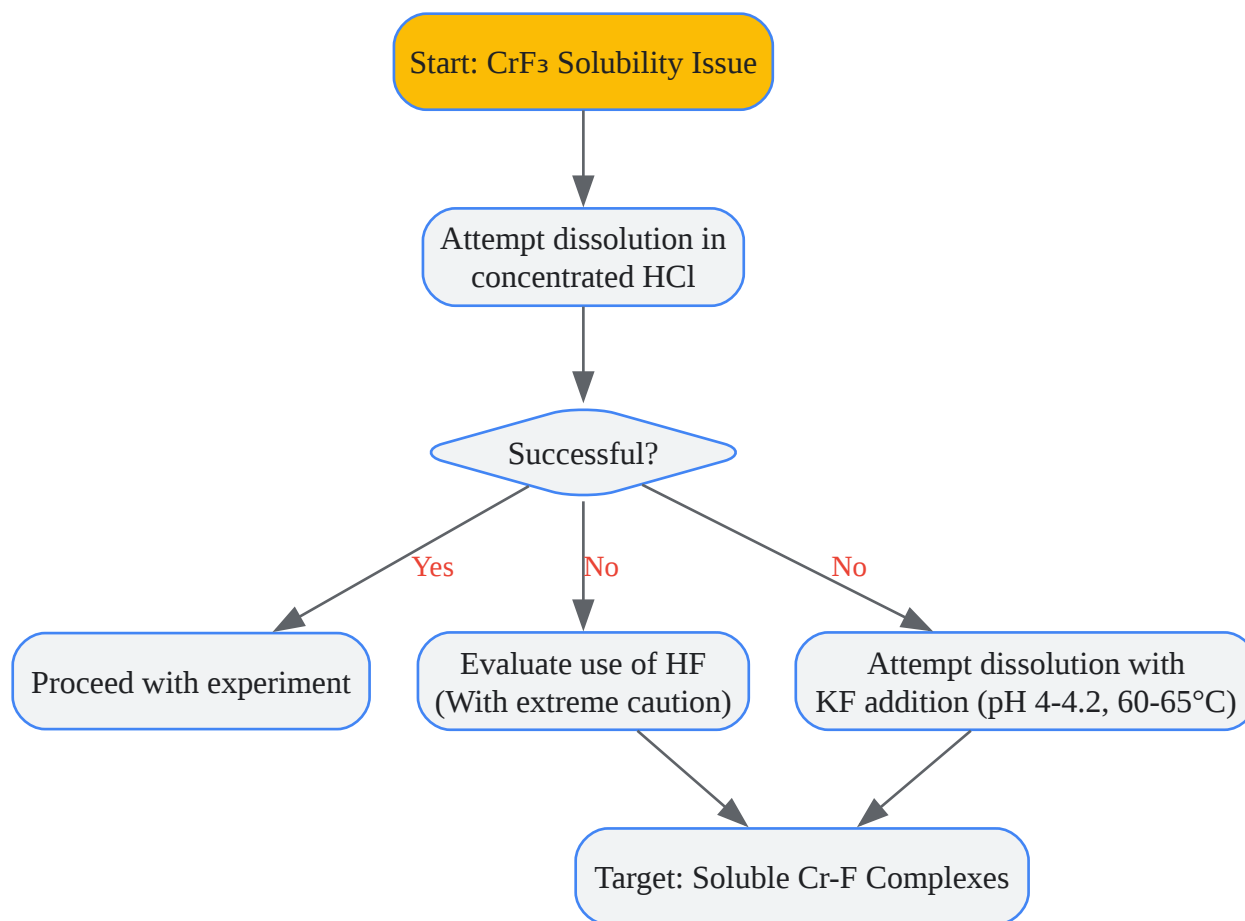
Start: CrF₃ Solubility Issue

Attempt dissolution in concentrated HCl

Successful?

Yes

No

No

Proceed with experiment

Evaluate use of HF (With extreme caution)

Attempt dissolution with KF addition (pH 4-4.2, 60-65°C)

Target: Soluble Cr-F Complexes